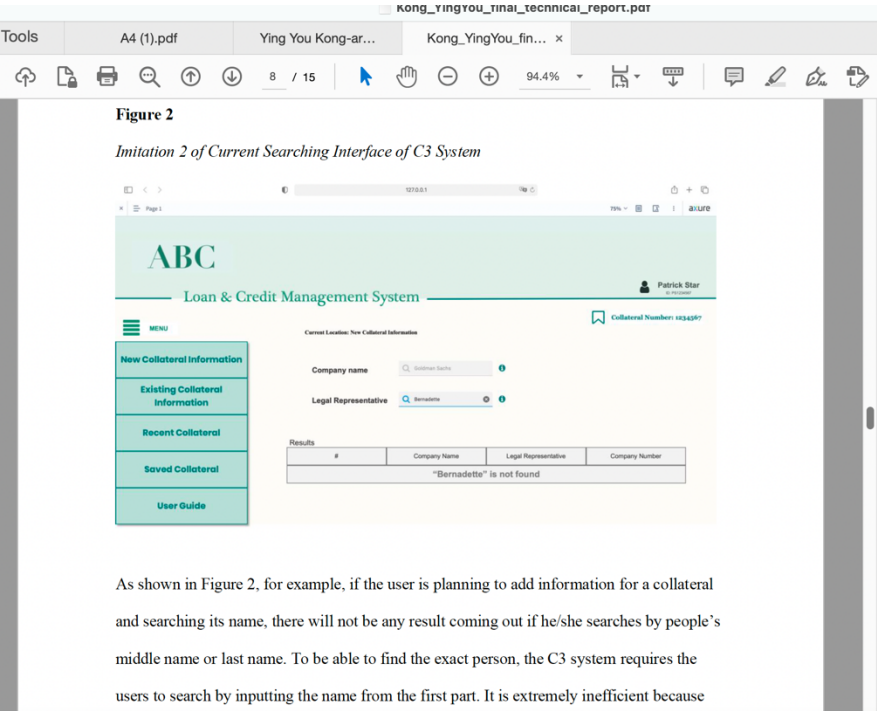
Kong_YingYou_final_technical_report.pdf

Tools | A4 (1).pdf | Ying You Kong-ar... | Kong_YingYou_fin... ×

8 / 15

94.4%

**Figure 2**

*Imitation 2 of Current Searching Interface of C3 System*

127.0.0.1

Page 1

75%

axure

ABC

Loan & Credit Management System

Patrick Star

ID: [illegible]

MENU

Current Location: New Collateral Information

Collateral Number: 1234567

New Collateral Information

Existing Collateral Information

Recent Collateral

Saved Collateral

User Guide

Company name

Goldman Sachs

Legal Representative

Bernadette

Results

| # | Company Name | Legal Representative | Company Number |
|---|---|---|---|
| "Bernadette" is not found | | | |

As shown in Figure 2, for example, if the user is planning to add information for a collateral and searching its name, there will not be any result coming out if he/she searches by people's middle name or last name. To be able to find the exact person, the C3 system requires the users to search by inputting the name from the first part. It is extremely inefficient because